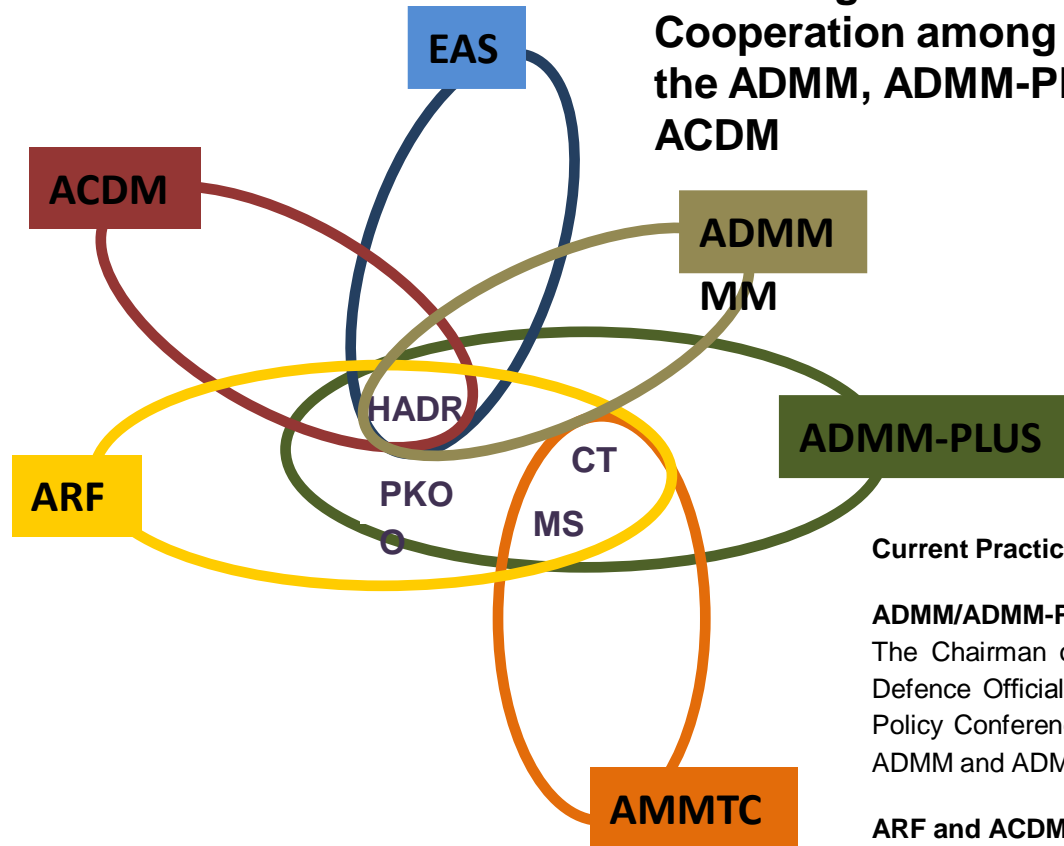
Cooperation among the ADMM, ADMM-Pl ACDM

EAS

ACDM

ADMM

MM

HADR

ADMM-PLUS

ARF

CT

PKO
O

MS

AMMTC

Current Practic

ADMM/ADMM-F
The Chairman c Defence Official Policy Conferen ADMM and ADM

ARF and ACDM